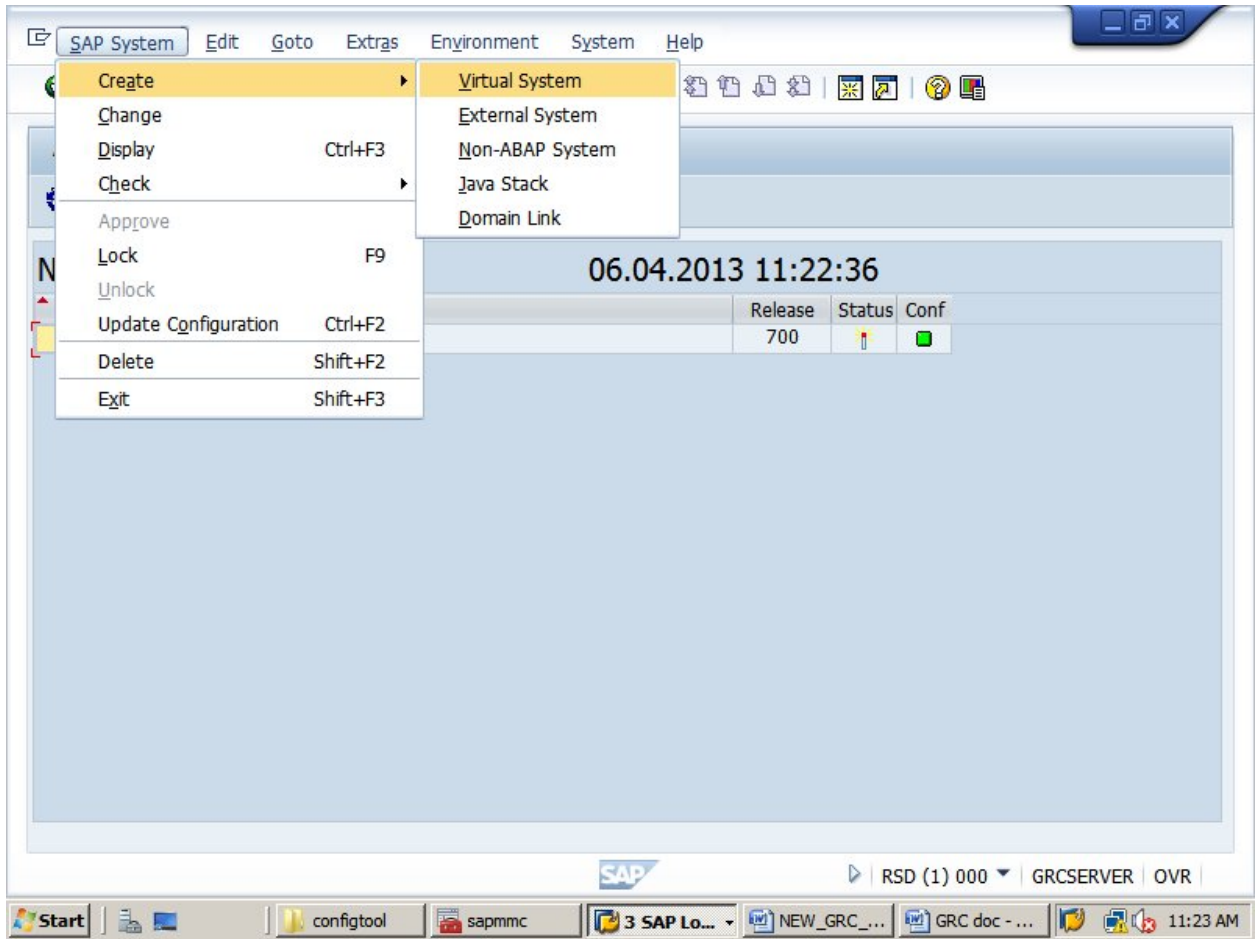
SAP System Edit Goto Extras Environment System Help

Create
Change
Display Ctrl+F3
Check
Approve
Lock F9
Unlock
Update Configuration Ctrl+F2
Delete Shift+F2
Exit Shift+F3

Virtual System
External System
Non-ABAP System
Java Stack
Domain Link

N

06.04.2013 11:22:36

| Release | Status | Conf |
|---|---|---|
| 700 | | |

SAP

RSD (1) 000 GRCSERVER OVR

Start configtool sapmmc 3 SAP Lo... NEW_GRC_... GRC doc - ... 11:23 AM